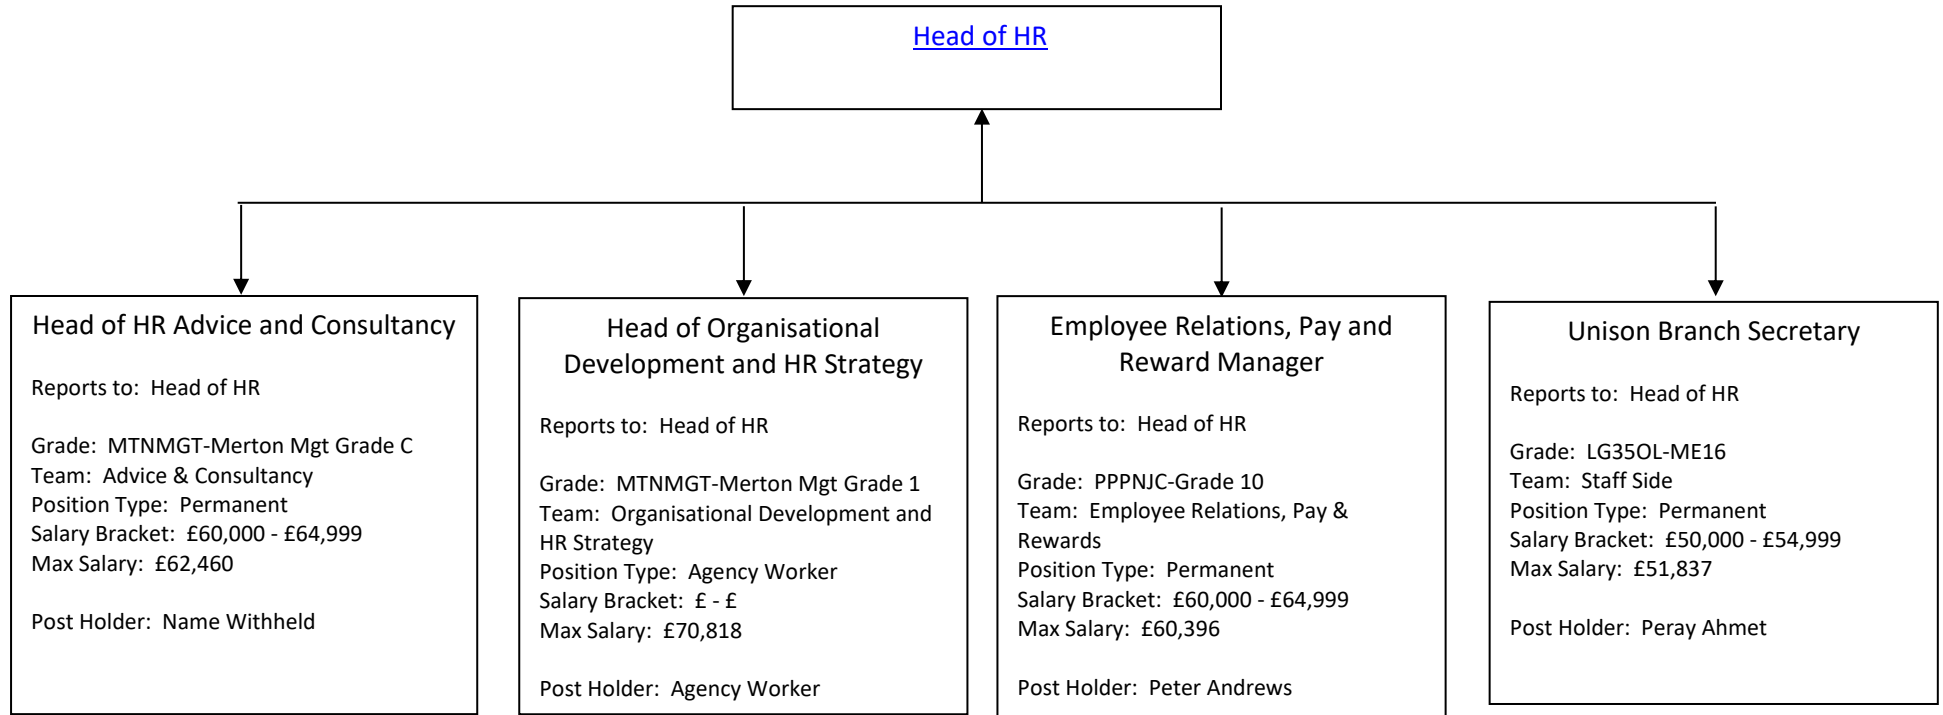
Head of HR

Head of HR Advice and Consultancy

Reports to: Head of HR

Grade: MTNMGT-Merton Mgt Grade C
Team: Advice & Consultancy
Position Type: Permanent
Salary Bracket: £60,000 - £64,999
Max Salary: £62,460

Post Holder: Name Withheld

Head of Organisational Development and HR Strategy

Reports to: Head of HR

Grade: MTNMGT-Merton Mgt Grade 1
Team: Organisational Development and HR Strategy
Position Type: Agency Worker
Salary Bracket: £ - £
Max Salary: £70,818

Post Holder: Agency Worker

Employee Relations, Pay and Reward Manager

Reports to: Head of HR

Grade: PPPNJC-Grade 10
Team: Employee Relations, Pay & Rewards
Position Type: Permanent
Salary Bracket: £60,000 - £64,999
Max Salary: £60,396

Post Holder: Peter Andrews

Unison Branch Secretary

Reports to: Head of HR

Grade: LG35OL-ME16
Team: Staff Side
Position Type: Permanent
Salary Bracket: £50,000 - £54,999
Max Salary: £51,837

Post Holder: Peray Ahmet